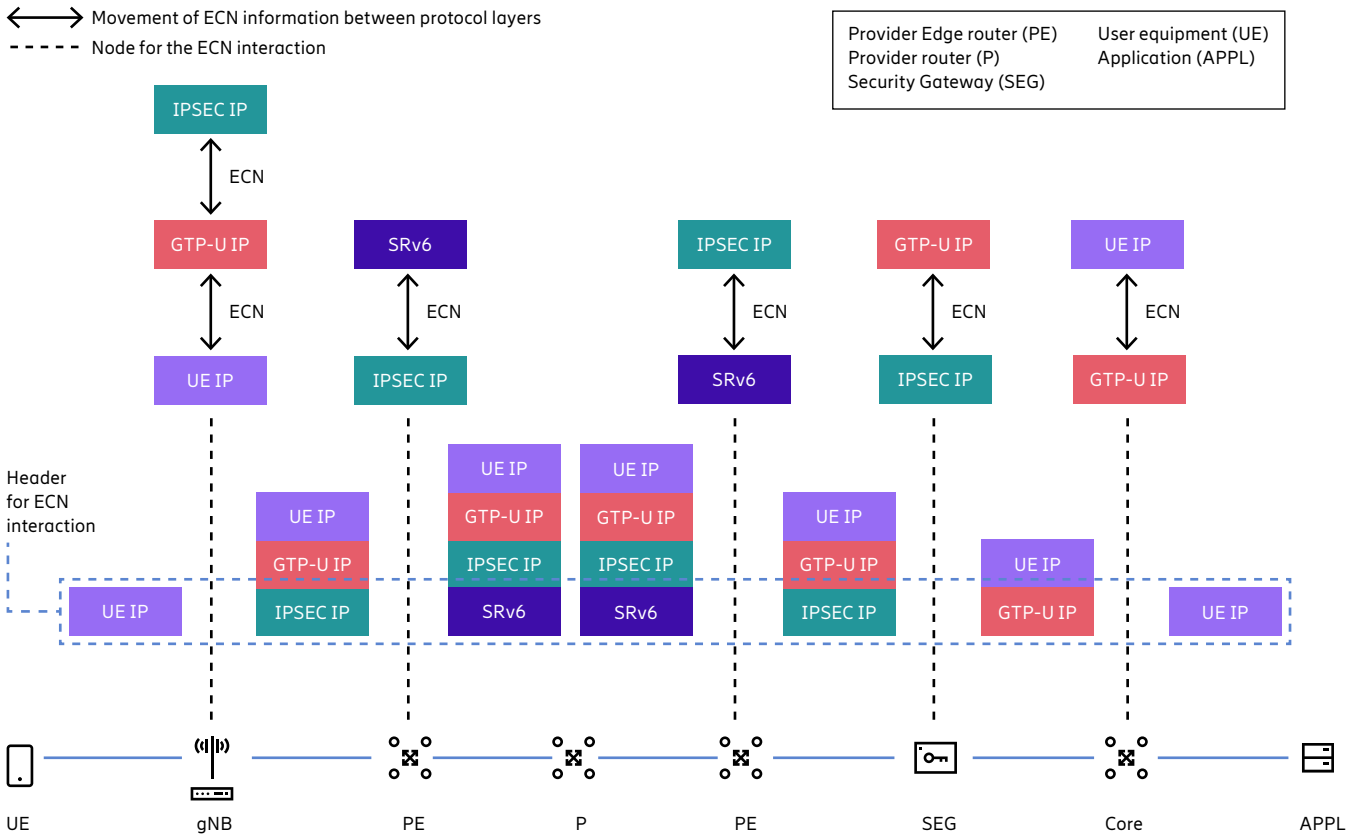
Movement of ECN information between protocol layers
Node for the ECN interaction

Provider Edge router (PE)
Provider router (P)
Security Gateway (SEG)
User equipment (UE)
Application (APPL)

IPSEC IP
ECN
GTP-U IP
ECN
UE IP

SRv6
ECN
IPSEC IP

IPSEC IP
ECN
SRv6

GTP-U IP
ECN
IPSEC IP

UE IP
ECN
GTP-U IP

Header for ECN interaction

UE IP

UE IP
GTP-U IP
IPSEC IP

UE IP
GTP-U IP
IPSEC IP
SRv6

UE IP
GTP-U IP
IPSEC IP
SRv6

UE IP
GTP-U IP
IPSEC IP

UE IP
GTP-U IP

UE IP

UE
gNB
PE
P
PE
SEG
Core
APPL